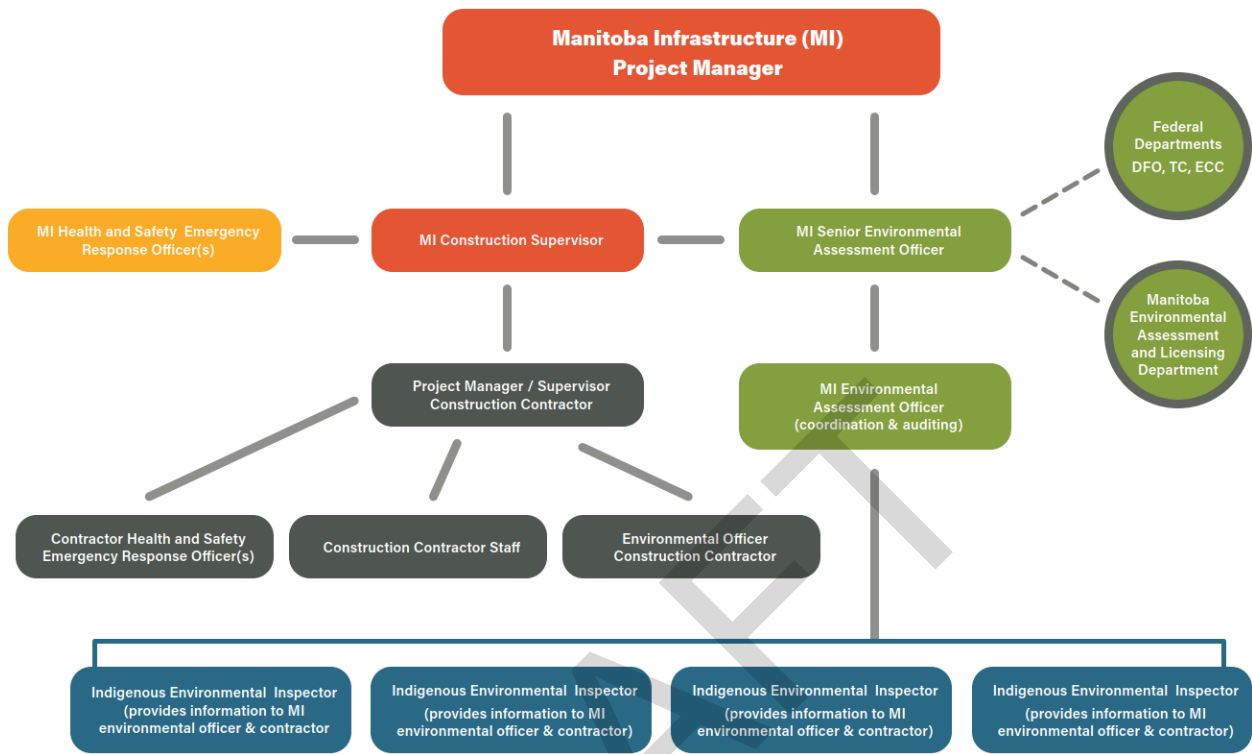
Manitoba Infrastructure (MI)
Project Manager

Federal Departments
DFO, TC, ECC

MI Health and Safety Emergency Response Officer(s)

MI Construction Supervisor

MI Senior Environmental Assessment Officer

Manitoba Environmental Assessment and Licensing Department

Project Manager / Supervisor
Construction Contractor

MI Environmental Assessment Officer
(coordination & auditing)

Contractor Health and Safety Emergency Response Officer(s)

Construction Contractor Staff

Environmental Officer
Construction Contractor

Indigenous Environmental Inspector
(provides information to MI environmental officer & contractor

Indigenous Environmental Inspector
(provides information to MI environmental officer & contractor)

Indigenous Environmental Inspector
(provides information to MI environmental officer & contractor)

Indigenous Environmental Inspector
(provides information to MI environmental officer & contractor)